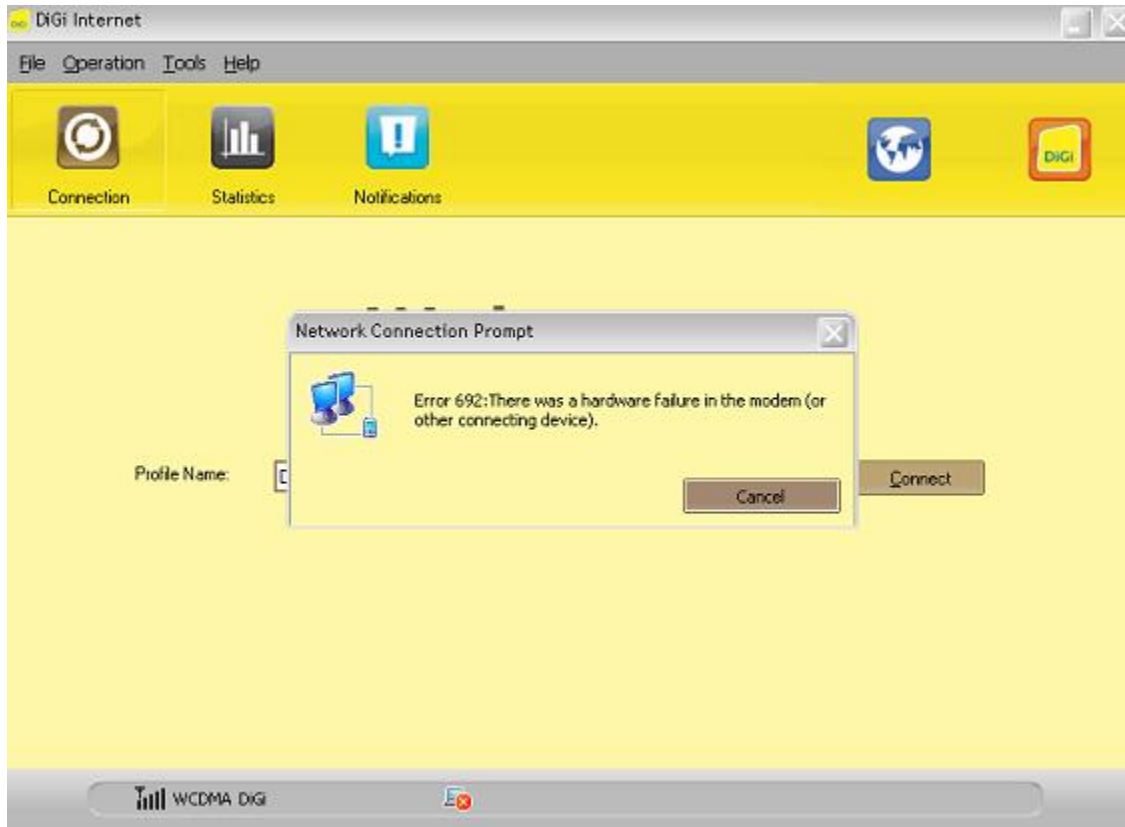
DiGi Internet

File Operation Tools Help

Connection Statistics Notifications

DiGi

Network Connection Prompt

Error 692:There was a hardware failure in the modem (or other connecting device).

Cancel

Profile Name: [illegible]

Connect

WCDMA DiGi